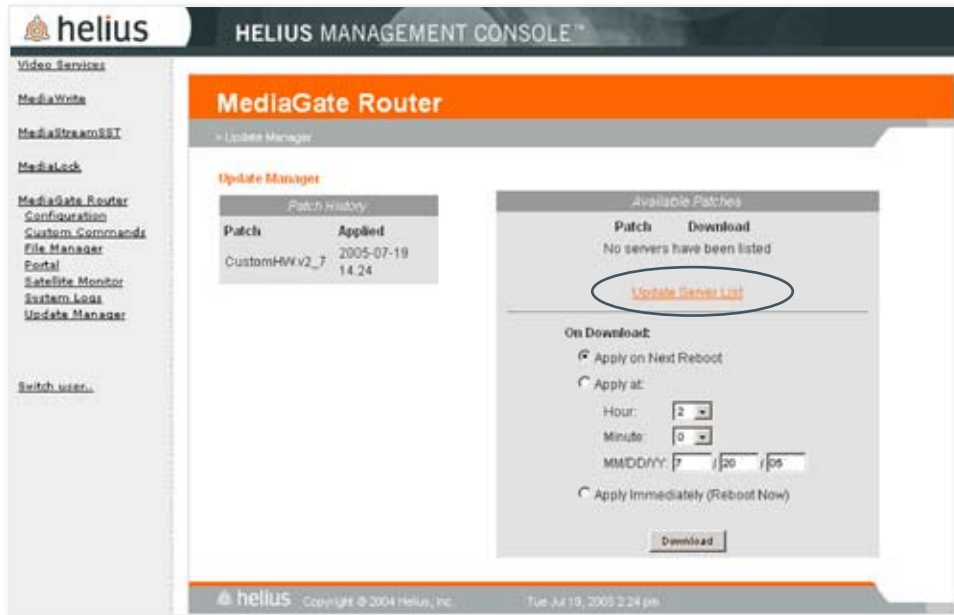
helius

HELIUS MANAGEMENT CONSOLE™

Video Services

MediaWrite

MediaStreamSST

MediaLock

MediaGate Router
Configuration
Custom Commands
File Manager
Portal
Satellite Monitor
System Logs
Update Manager

Switch user..

MediaGate Router

> Update Manager

Update Manager

| Patch History | |
|---|---|
| Patch | Applied |
| CustomHWv2_7 | 2005-07-19 14:24 |

Available Patches

Patch Download

No servers have been listed

Update Server List

On Download:

Apply on Next Reboot

Apply at:

Hour: 2

Minute: 0

MM/DD/YY: 7 / 20 / 05

Apply Immediately (Reboot Now)

Download

helius Copyright © 2004 Helius, Inc. Tue Jul 19, 2005 2:24 pm